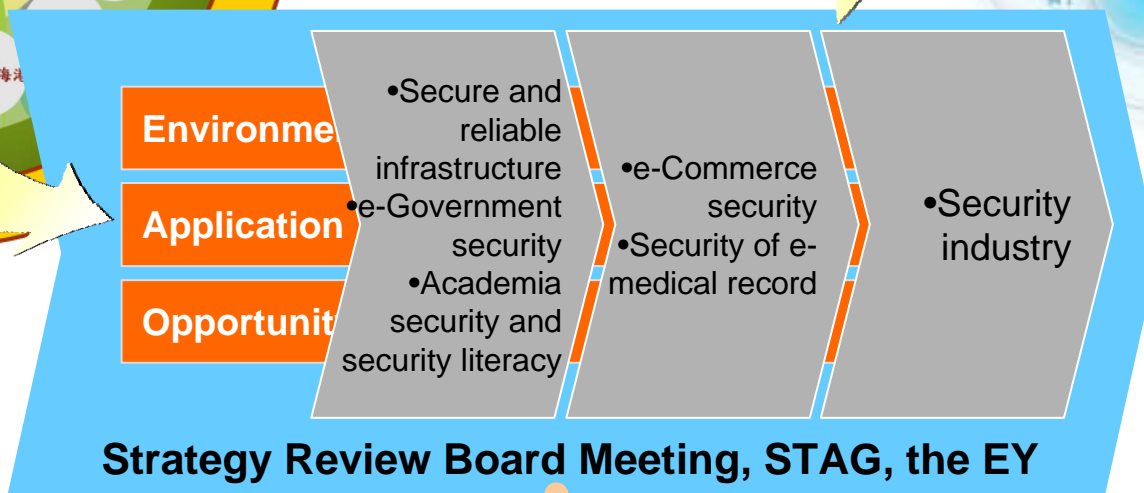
海洋

Environme

Application

Opportunit

•Secure and reliable infrastructure
•e-Government security
•Academia security and security literacy

•e-Commerce security
•Security of e-medical record

•Security industry

Strategy Review Board Meeting, STAG, the EY